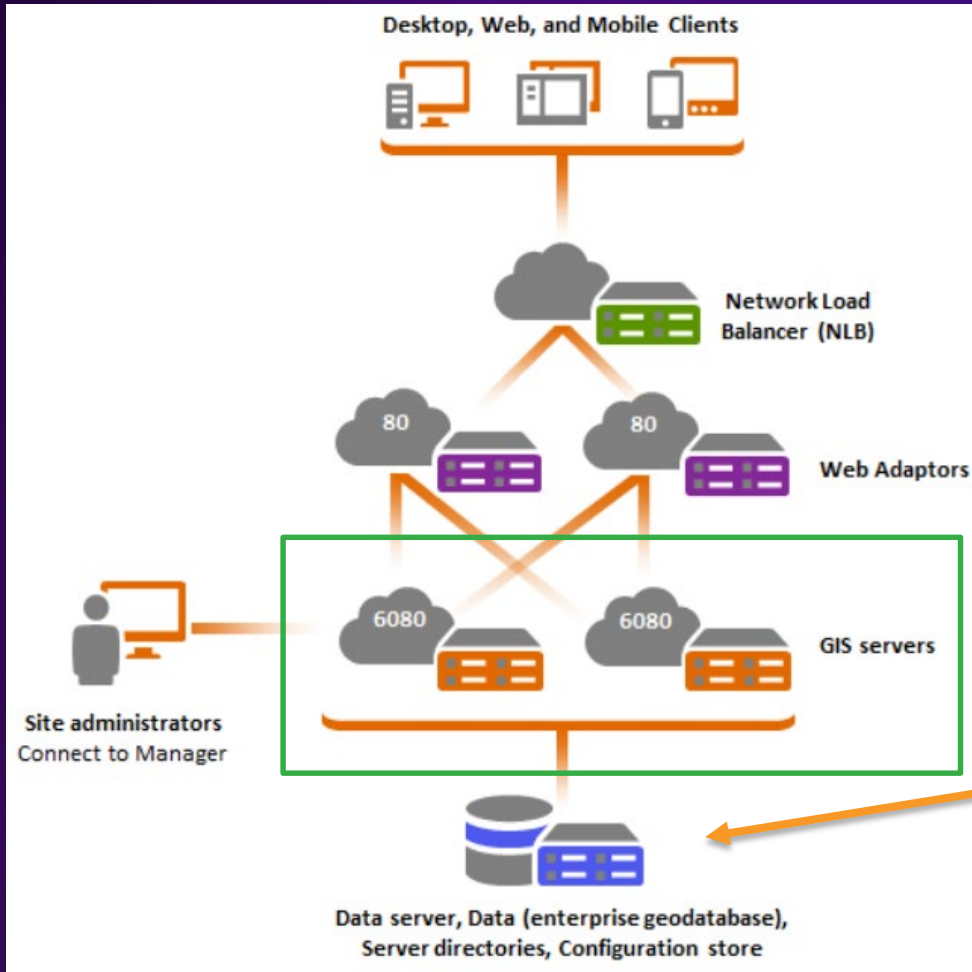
Desktop, Web, and Mobile Clients

Network Load Balancer (NLB)

80

80

Web Adaptors

6080

6080

GIS servers

Site administrators
Connect to Manager

Data server, Data (enterprise geodatabase), Server directories, Configuration store